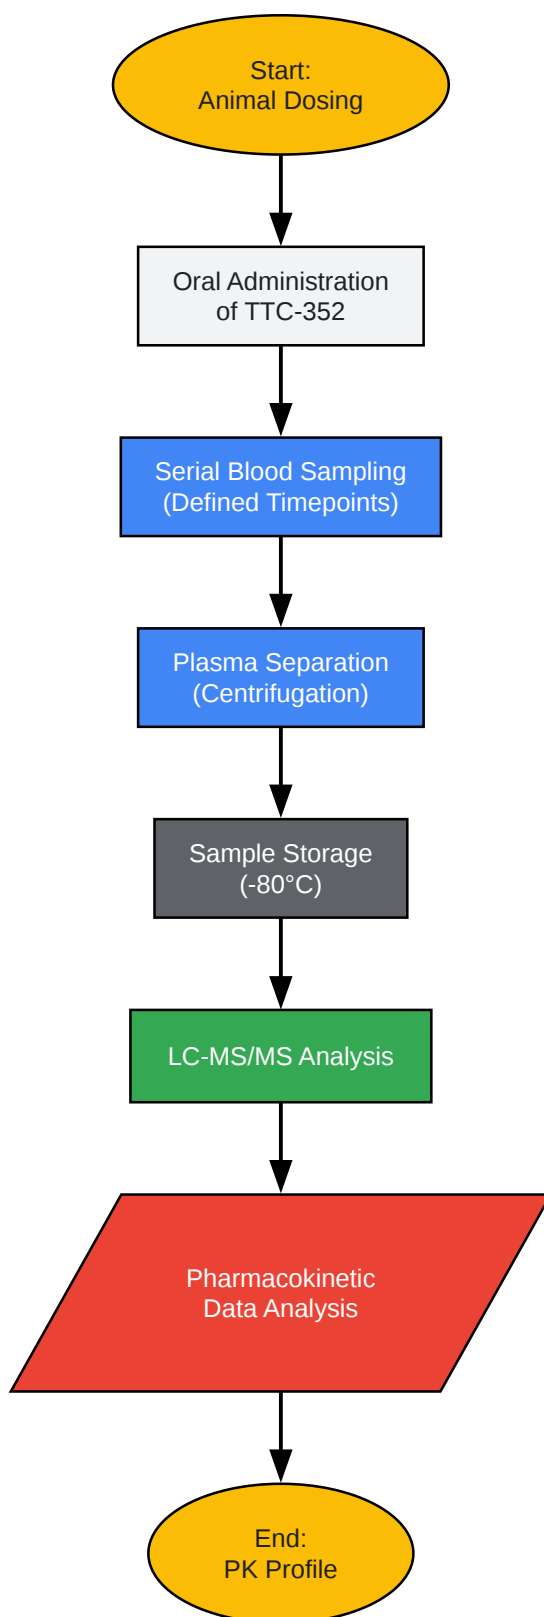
Start:
Animal Dosing

Oral Administration
of TTC-352

Serial Blood Sampling
(Defined Timepoints)

Plasma Separation
(Centrifugation)

Sample Storage
(-80°C)

LC-MS/MS Analysis

Pharmacokinetic
Data Analysis

End:
PK Profile